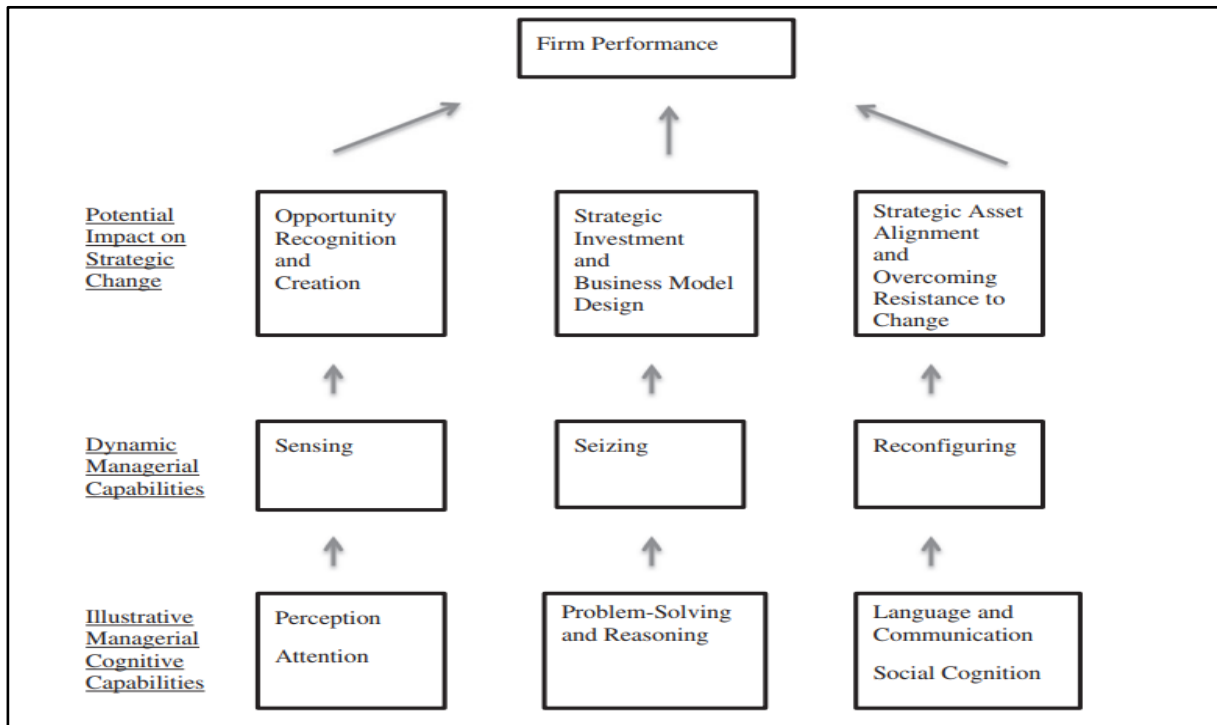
Firm Performance

Potential Impact on Strategic Change

Opportunity Recognition and Creation

Strategic Investment and Business Model Design

Strategic Asset Alignment and Overcoming Resistance to Change

Dynamic Managerial Capabilities

Sensing

Seizing

Reconfiguring

Illustrative Managerial Cognitive Capabilities

Perception

Attention

Problem-Solving and Reasoning

Language and Communication

Social Cognition